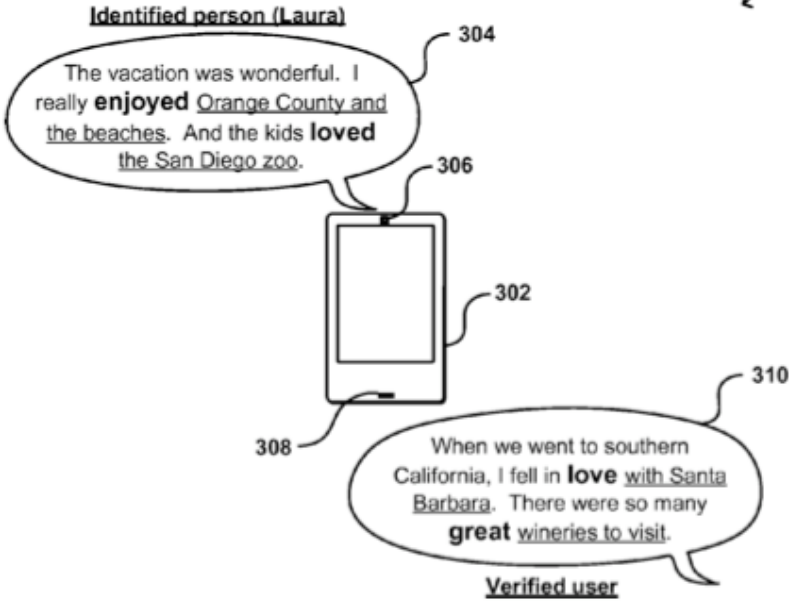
Identified person (Laura)

304

The vacation was wonderful. I really **enjoyed** Orange County and the beaches. And the kids **loved** the San Diego zoo.

306

302

310

308

When we went to southern California, I fell in **love** with Santa Barbara. There were so many **great** wineries to visit.

Verified user